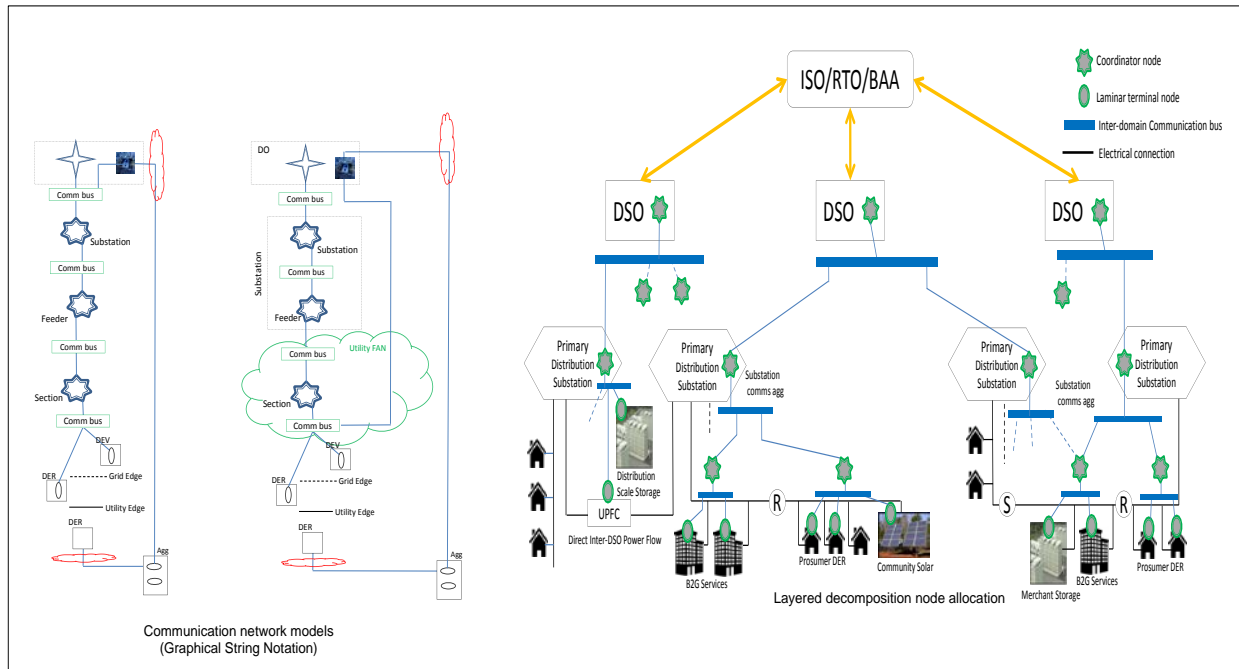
Comm bus
Substation
Comm bus
Feeder
Comm bus
Section
Comm bus
DEV
DER
Grid Edge
Utility Edge
DER
Agg

DO
Comm bus
Substation
Substation
Comm bus
Feeder
Utility FAN
Comm bus
Section
Comm bus
DEV
DER
Grid Edge
Utility Edge
DER
Agg

Communication network models
(Graphical String Notation)

ISO/RTO/BAA

Coordinator node
Laminar terminal node
Inter-domain Communication bus
Electrical connection

DSO
DSO
DSO

Primary Distribution Substation
Primary Distribution Substation
Substation comms agg
Primary Distribution Substation
Primary Distribution Substation
Substation comms agg

Distribution Scale Storage
UPFC
Direct Inter-DSO Power Flow
R
B2G Services
Prosumer DER
Community Solar
S
R
Merchant Storage
B2G Services
Prosumer DER

Layered decomposition node allocation